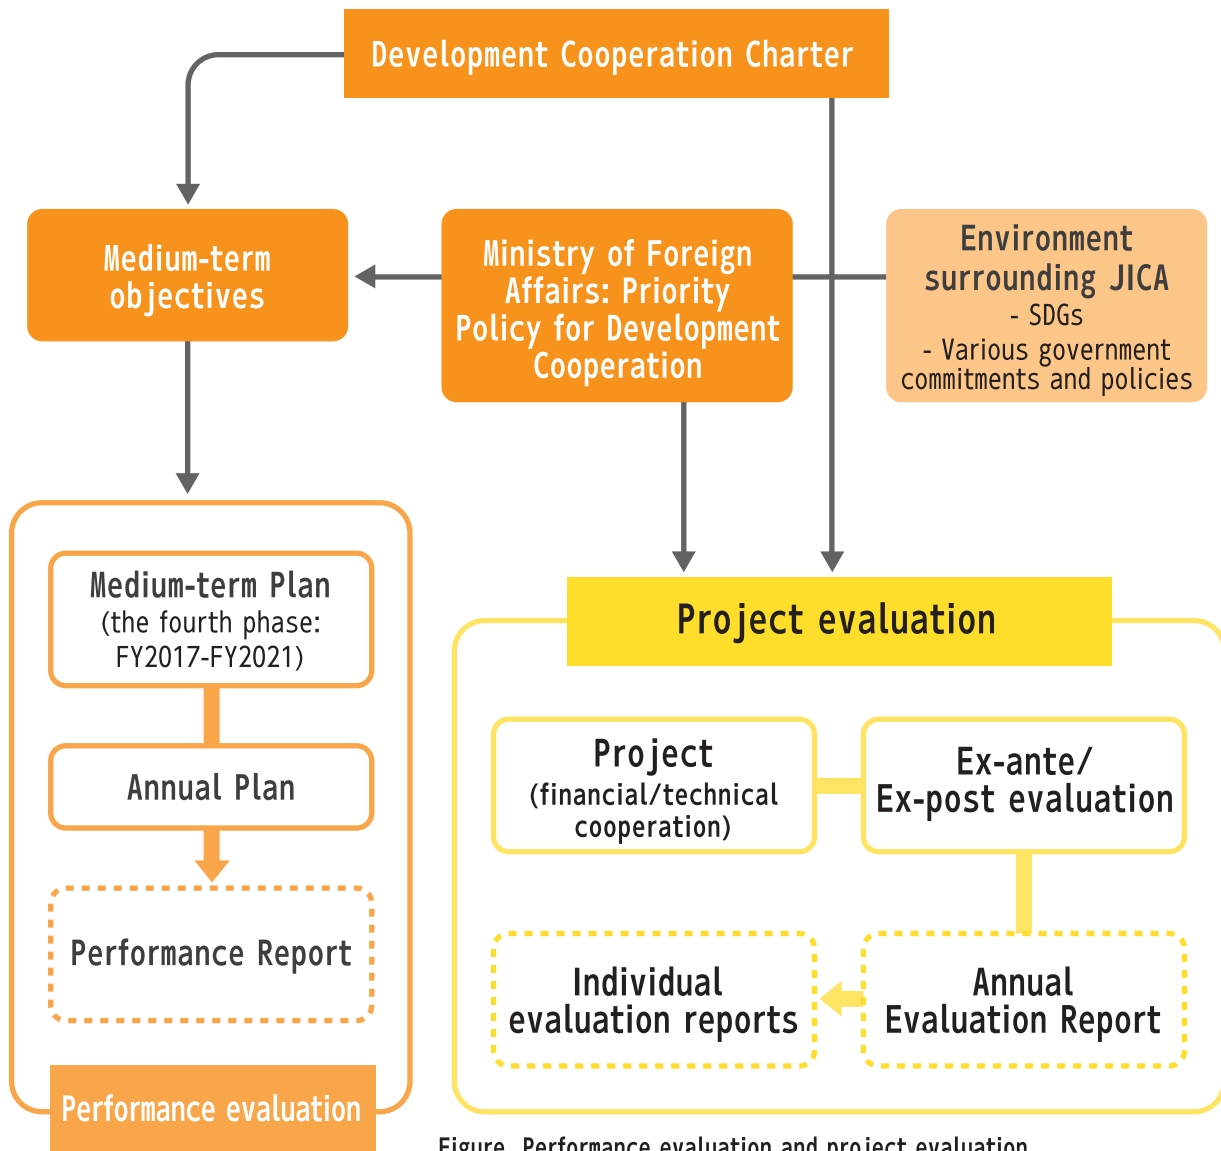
Development Cooperation Charter

Medium-term objectives

Ministry of Foreign Affairs: Priority Policy for Development Cooperation

Environment surrounding JICA
- SDGs
- Various government commitments and policies

Medium-term Plan (the fourth phase: FY2017-FY2021)

Annual Plan

Performance Report

Performance evaluation

Project evaluation

Project (financial/technical cooperation)

Ex-ante/ Ex-post evaluation

Individual evaluation reports

Annual Evaluation Report

Figure Performance evaluation and project evaluation